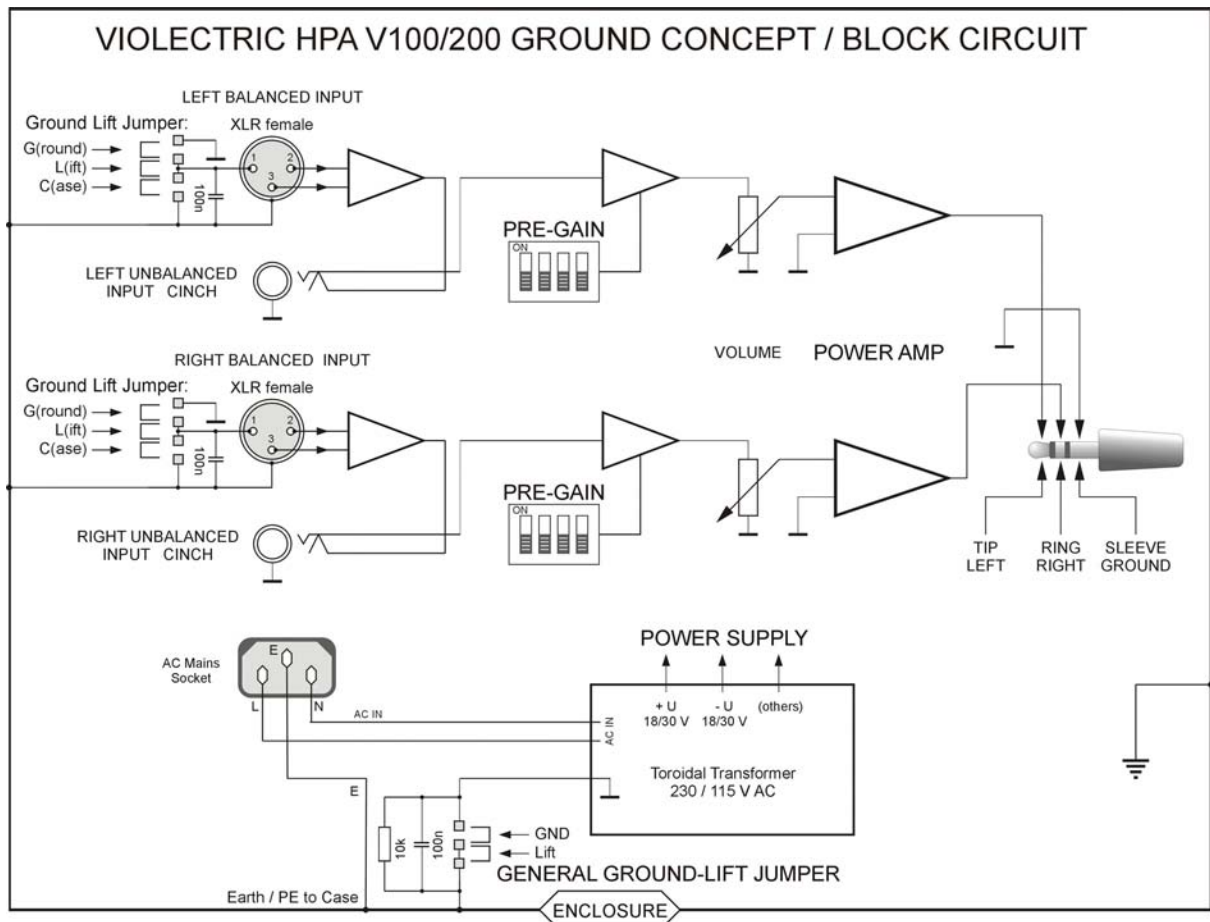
VIOLECTRIC HPA V100/200 GROUND CONCEPT / BLOCK CIRCUIT

LEFT BALANCED INPUT

Ground Lift Jumper:
XLR female
G(round)
L(ift)
C(ase)
1 2 3
100n

PRE-GAIN
ON

LEFT UNBALANCED INPUT CINCH

VOLUME
POWER AMP

RIGHT BALANCED INPUT

Ground Lift Jumper:
XLR female
G(round)
L(ift)
C(ase)
1 2 3
100n

PRE-GAIN
ON

RIGHT UNBALANCED INPUT CINCH

TIP LEFT
RING RIGHT
SLEEVE GROUND

POWER SUPPLY

AC Mains Socket
E
L
N
AC IN

+ U 18/30 V
- U 18/30 V
(others)
AC IN
AC IN

Toroidal Transformer 230 / 115 V AC

E
10k
100n
GND
Lift
GENERAL GROUND-LIFT JUMPER

Earth / PE to Case
ENCLOSURE